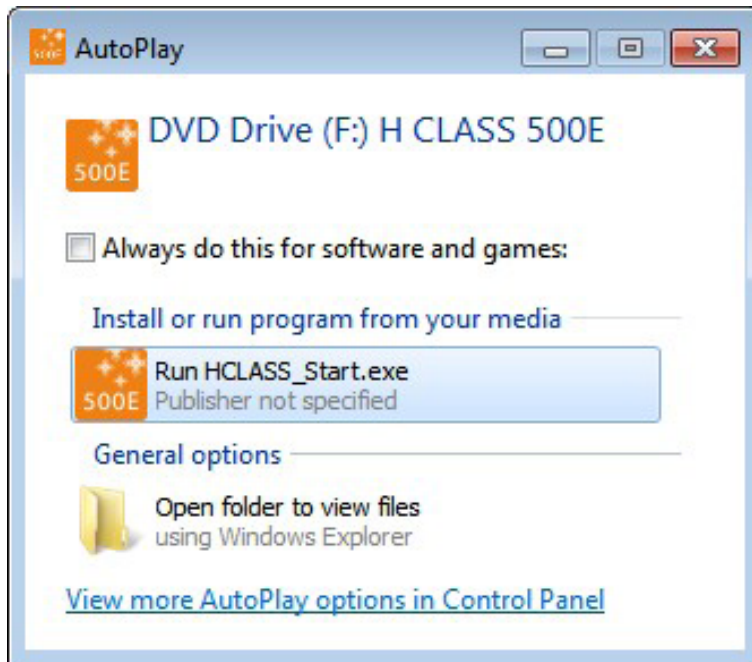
AutoPlay

500E

DVD Drive (F:) H CLASS 500E

Always do this for software and games:

Install or run program from your media

500E

Run HCLASS_Start.exe
Publisher not specified

General options

Open folder to view files
using Windows Explorer

View more AutoPlay options in Control Panel